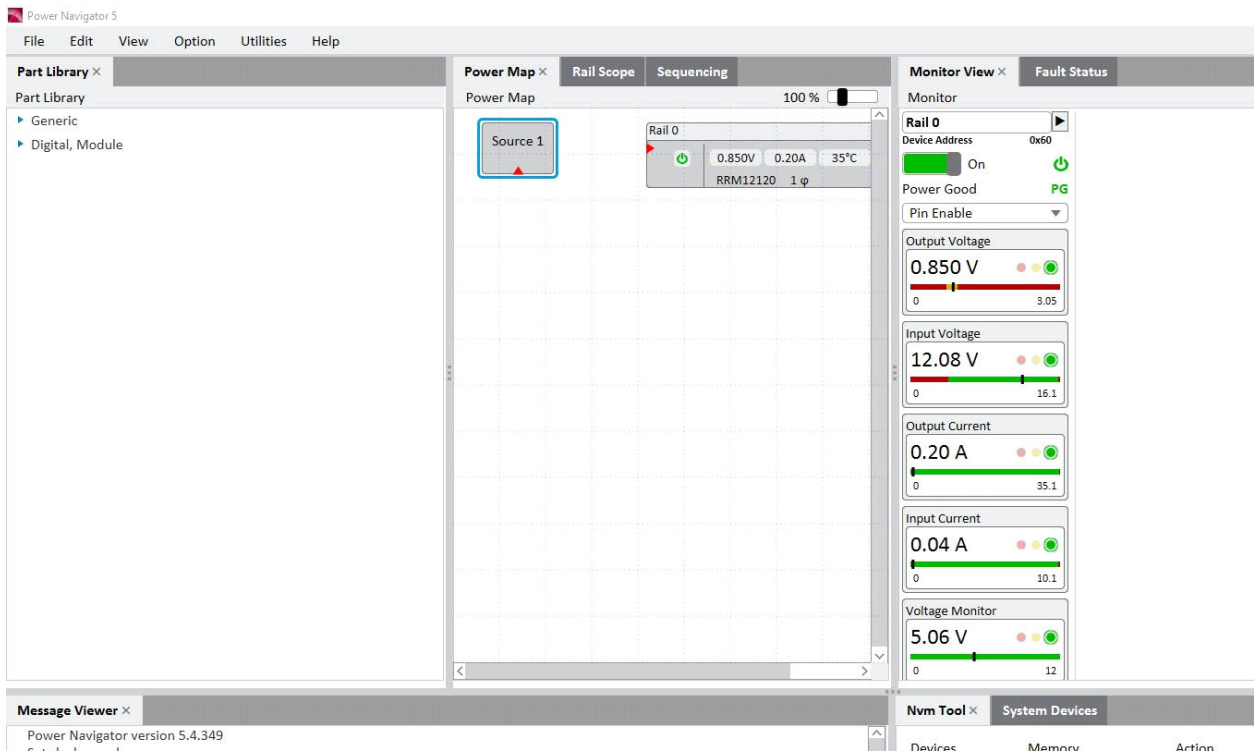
Power Navigator 5

File Edit View Option Utilities Help

Part Library ×

Part Library

Generic

Digital, Module

Power Map × Rail Scope Sequencing

Power Map 100 %

Source 1

Rail 0

0.850V 0.20A 35°C

RRM12120 1 φ

Monitor View × Fault Status

Monitor

Rail 0

Device Address 0x60

On

Power Good PG

Pin Enable

Output Voltage

0.850 V

0 3.05

Input Voltage

12.08 V

0 16.1

Output Current

0.20 A

0 35.1

Input Current

0.04 A

0 10.1

Voltage Monitor

5.06 V

0 12

Message Viewer ×

Power Navigator version 5.4.349

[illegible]

Nvm Tool × System Devices

Devices Memory Action